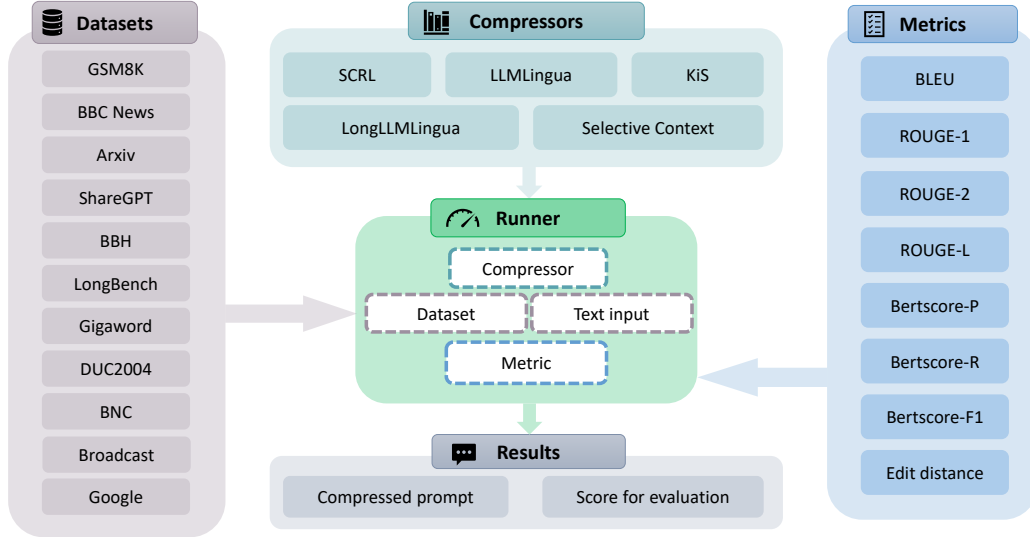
Datasets

GSM8K

BBC News

Arxiv

ShareGPT

BBH

LongBench

Gigaword

DUC2004

BNC

Broadcast

Google

Compressors

SCRL

LLMLingua

KiS

LongLLMLingua

Selective Context

Runner

Compressor

Dataset

Text input

Metric

Results

Compressed prompt

Score for evaluation

Metrics

BLEU

ROUGE-1

ROUGE-2

ROUGE-L

Bertscore-P

Bertscore-R

Bertscore-F1

Edit distance